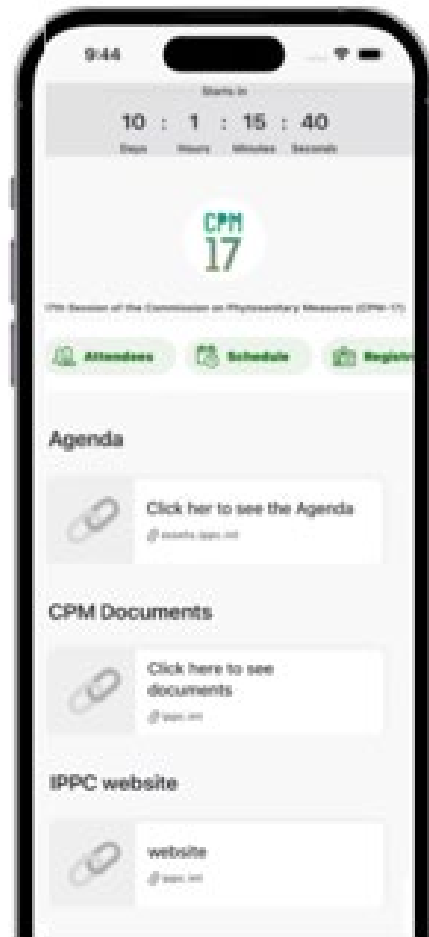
9:44

Starts in

10 : 1 : 15 : 40

Days Hours Minutes Seconds

CPM 17

17th Session of the Commission on Phytosanitary Measures (CPM-17)

Attendees Schedule Regis

Agenda

Click her to see the Agenda

assets.ippc.int

CPM Documents

Click here to see documents

ippc.int

IPPC website

website

ippc.int